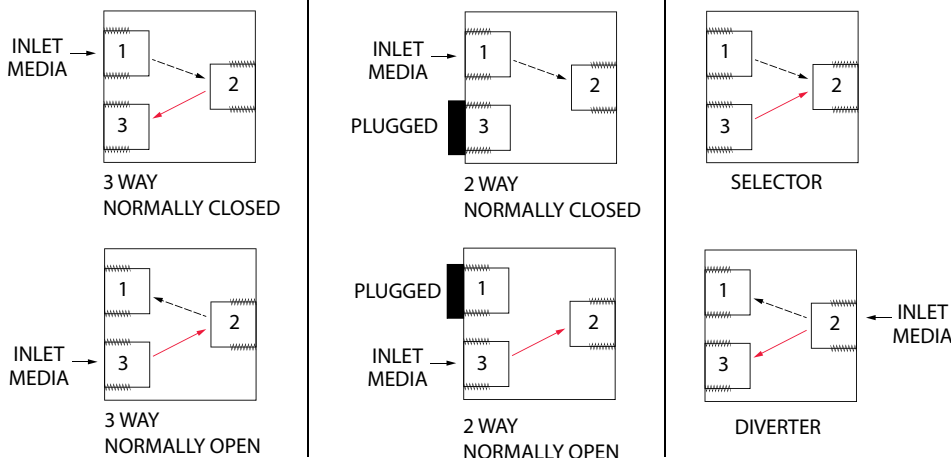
INLET MEDIA
1
2
3
3 WAY
NORMALLY CLOSED

INLET MEDIA
1
2
PLUGGED
3
2 WAY
NORMALLY CLOSED

1
2
3
SELECTOR

1
2
INLET MEDIA
3
3 WAY
NORMALLY OPEN

PLUGGED
1
2
INLET MEDIA
3
2 WAY
NORMALLY OPEN

1
2
INLET MEDIA
3
DIVERTER